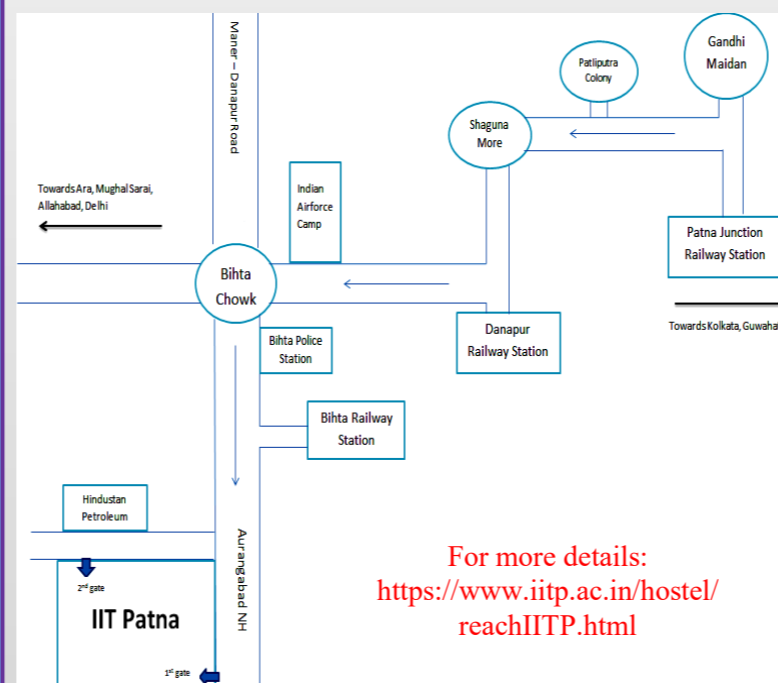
Maner – Danapur Road

Patliputra Colony

Gandhi Maidan

Shaguna More

Towards Ara, Mughal Sarai, Allahabad, Delhi

Indian Airforce Camp

Patna Junction Railway Station

Bihta Chowk

Towards Kolkata, Guwahat

Danapur Railway Station

Bihta Police Station

Bihta Railway Station

Hindustan Petroleum

Aurangabad NH

2nd gate

IIT Patna

1st gate

For more details: https://www.iitp.ac.in/hostel/reachIITP.html